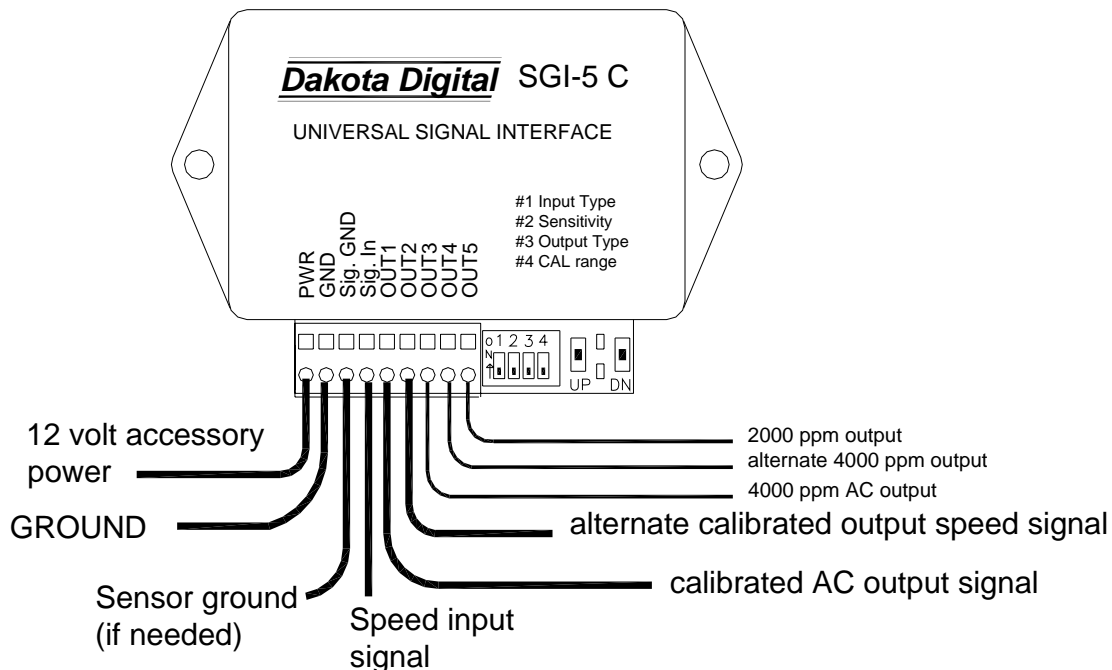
Dakota Digital SGI-5 C

UNIVERSAL SIGNAL INTERFACE

#1 Input Type
#2 Sensitivity
#3 Output Type
#4 CAL range

PWR
GND
Sig. GND
Sig. In
OUT1
OUT2
OUT3
OUT4
OUT5

o 1 2 3 4
N

UP DN

12 volt accessory power

GROUND

Sensor ground (if needed)

Speed input signal

calibrated AC output signal

alternate calibrated output speed signal

4000 ppm AC output

alternate 4000 ppm output

2000 ppm output